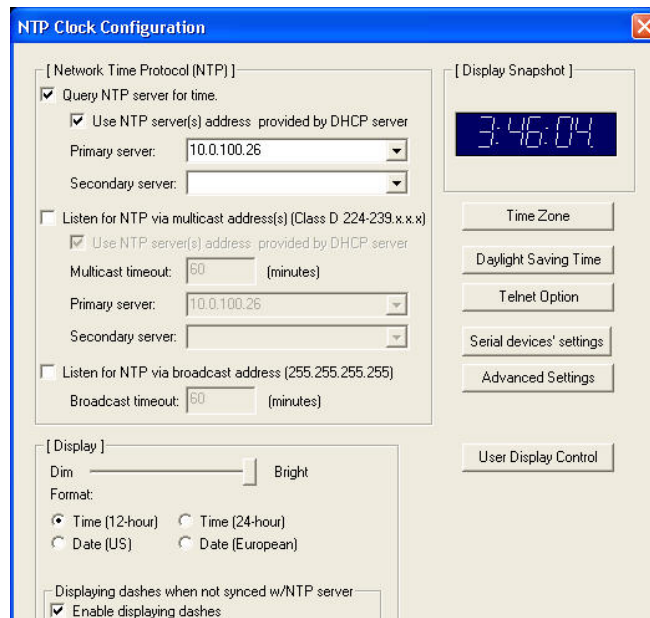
NTP Clock Configuration

[ Network Time Protocol (NTP) ]

Query NTP server for time.

Use NTP server(s) address provided by DHCP server

Primary server: 10.0.100.26

Secondary server:

Listen for NTP via multicast address(s) (Class D 224-239.x.x.x)

Use NTP server(s) address provided by DHCP server

Multicast timeout: 60 (minutes)

Primary server: 10.0.100.26

Secondary server:

Listen for NTP via broadcast address (255.255.255.255)

Broadcast timeout: 60 (minutes)

[ Display Snapshot ]

3:46:04

Time Zone

Daylight Saving Time

Telnet Option

Serial devices' settings

Advanced Settings

[ Display ]

Dim Bright

Format:

Time (12-hour) Time (24-hour)

Date (US) Date (European)

User Display Control

Displaying dashes when not synced w/NTP server

Enable displaying dashes